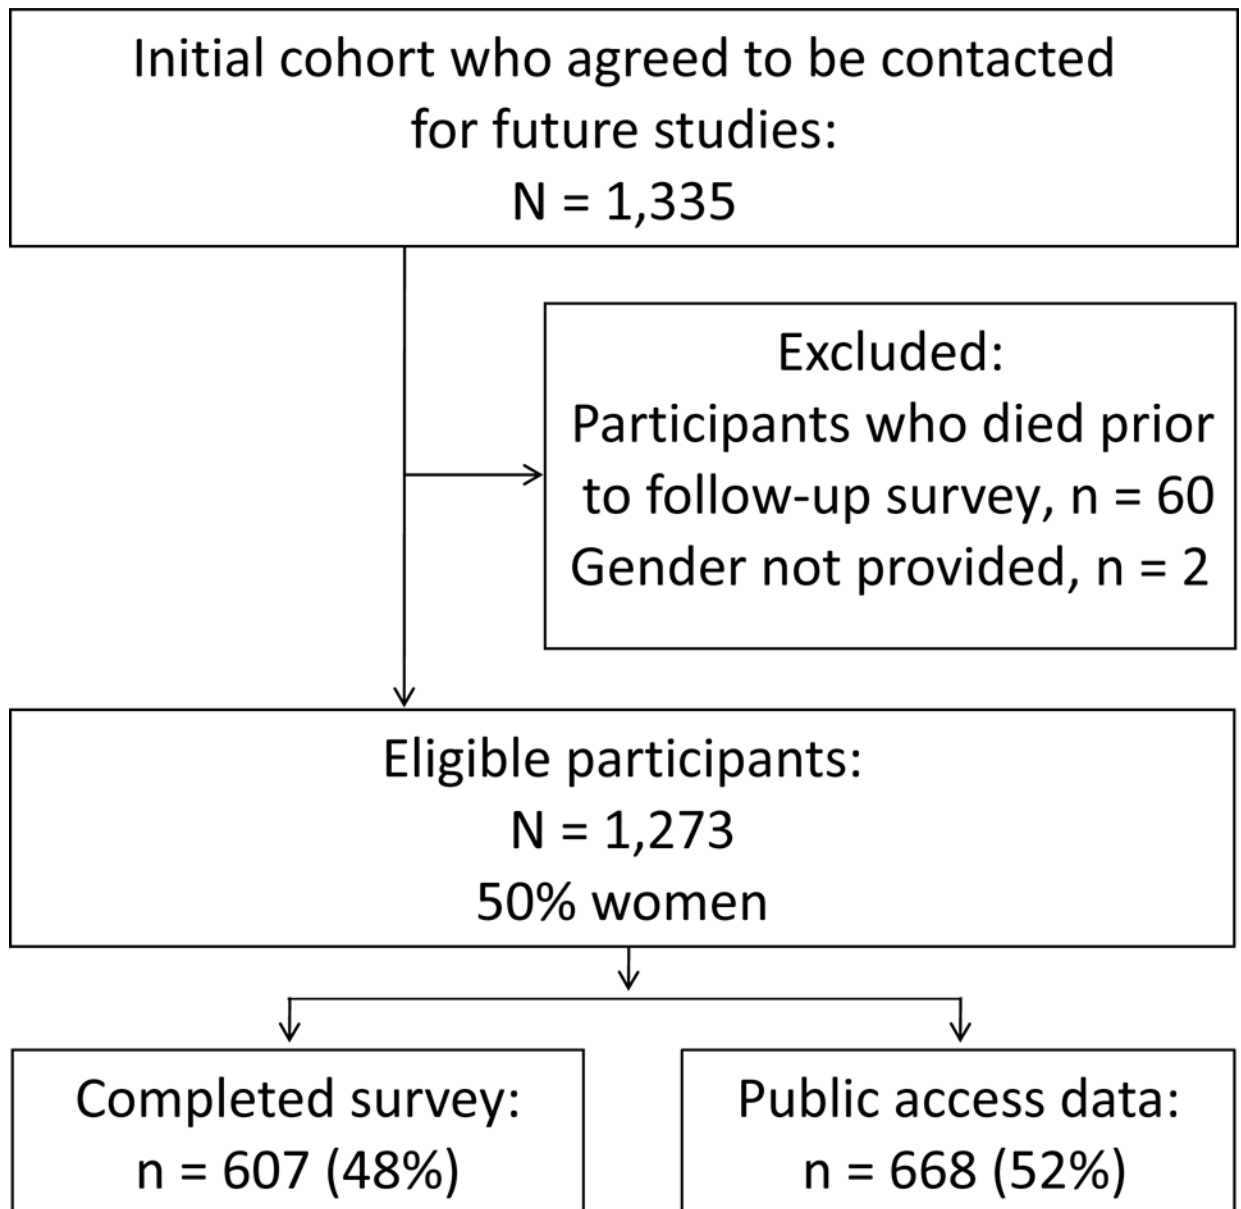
Initial cohort who agreed to be contacted for future studies:
N = 1,335

Excluded:
Participants who died prior to follow-up survey, n = 60
Gender not provided, n = 2

Eligible participants:
N = 1,273
50% women

Completed survey:
n = 607 (48%)

Public access data:
n = 668 (52%)